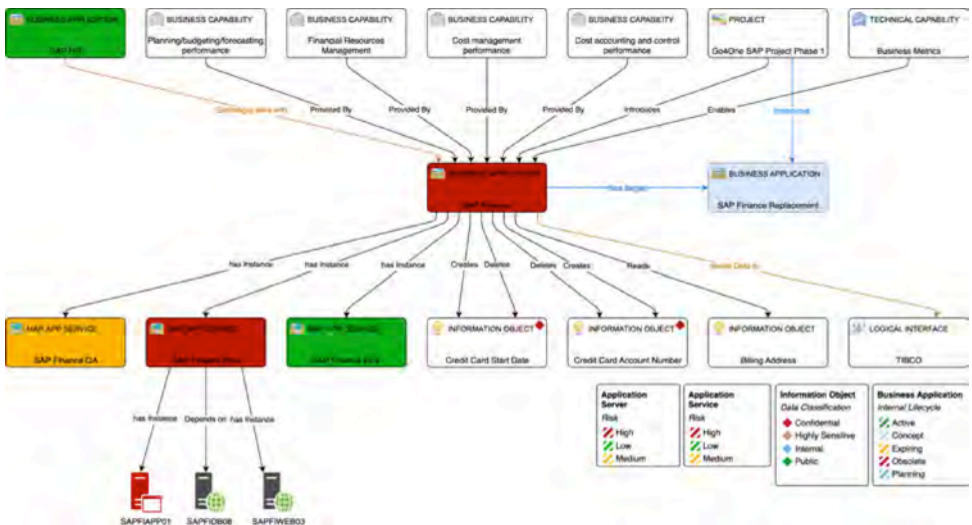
BUSINESS APPLICATION
SAP HR

BUSINESS CAPABILITY
Planning/budgeting/forecasting performance

BUSINESS CAPABILITY
Financial Resources Management

BUSINESS CAPABILITY
Cost management performance

BUSINESS CAPABILITY
Cost accounting and control performance

PROJECT
Go4One SAP Project Phase 1

TECHNICAL CAPABILITY
Business Metrics

Exchanges data with
Provided By
Provided By
Provided By
Provided By
Introduces
Enables
Introduces

BUSINESS APPLICATION
SAP Finance

Replaced by

BUSINESS APPLICATION
SAP Finance Replacement

Has Instance
Has Instance
Has Instance
Creates
Deletes
Deletes
Creates
Reads
Sends Data to

MAP APP SERVICE
SAP Finance QA

MAP APP SERVICE
SAP Finance Prod

MAP APP SERVICE
SAP Finance Dev

INFORMATION OBJECT
Credit Card Start Date

INFORMATION OBJECT
Credit Card Account Number

INFORMATION OBJECT
Billing Address

LOGICAL INTERFACE
TIBCO

Has Instance
Depends on
Has Instance

SAPFIAPP01
SAPFIDB08
SAPFIWEB03

Application Server
Risk
High
Low
Medium

Application Service
Risk
High
Low
Medium

Information Object
Data Classification
Confidential
Highly Sensitive
Internal
Public

Business Application
Internal Lifecycle
Active
Concept
Expiring
Obsolete
Planning